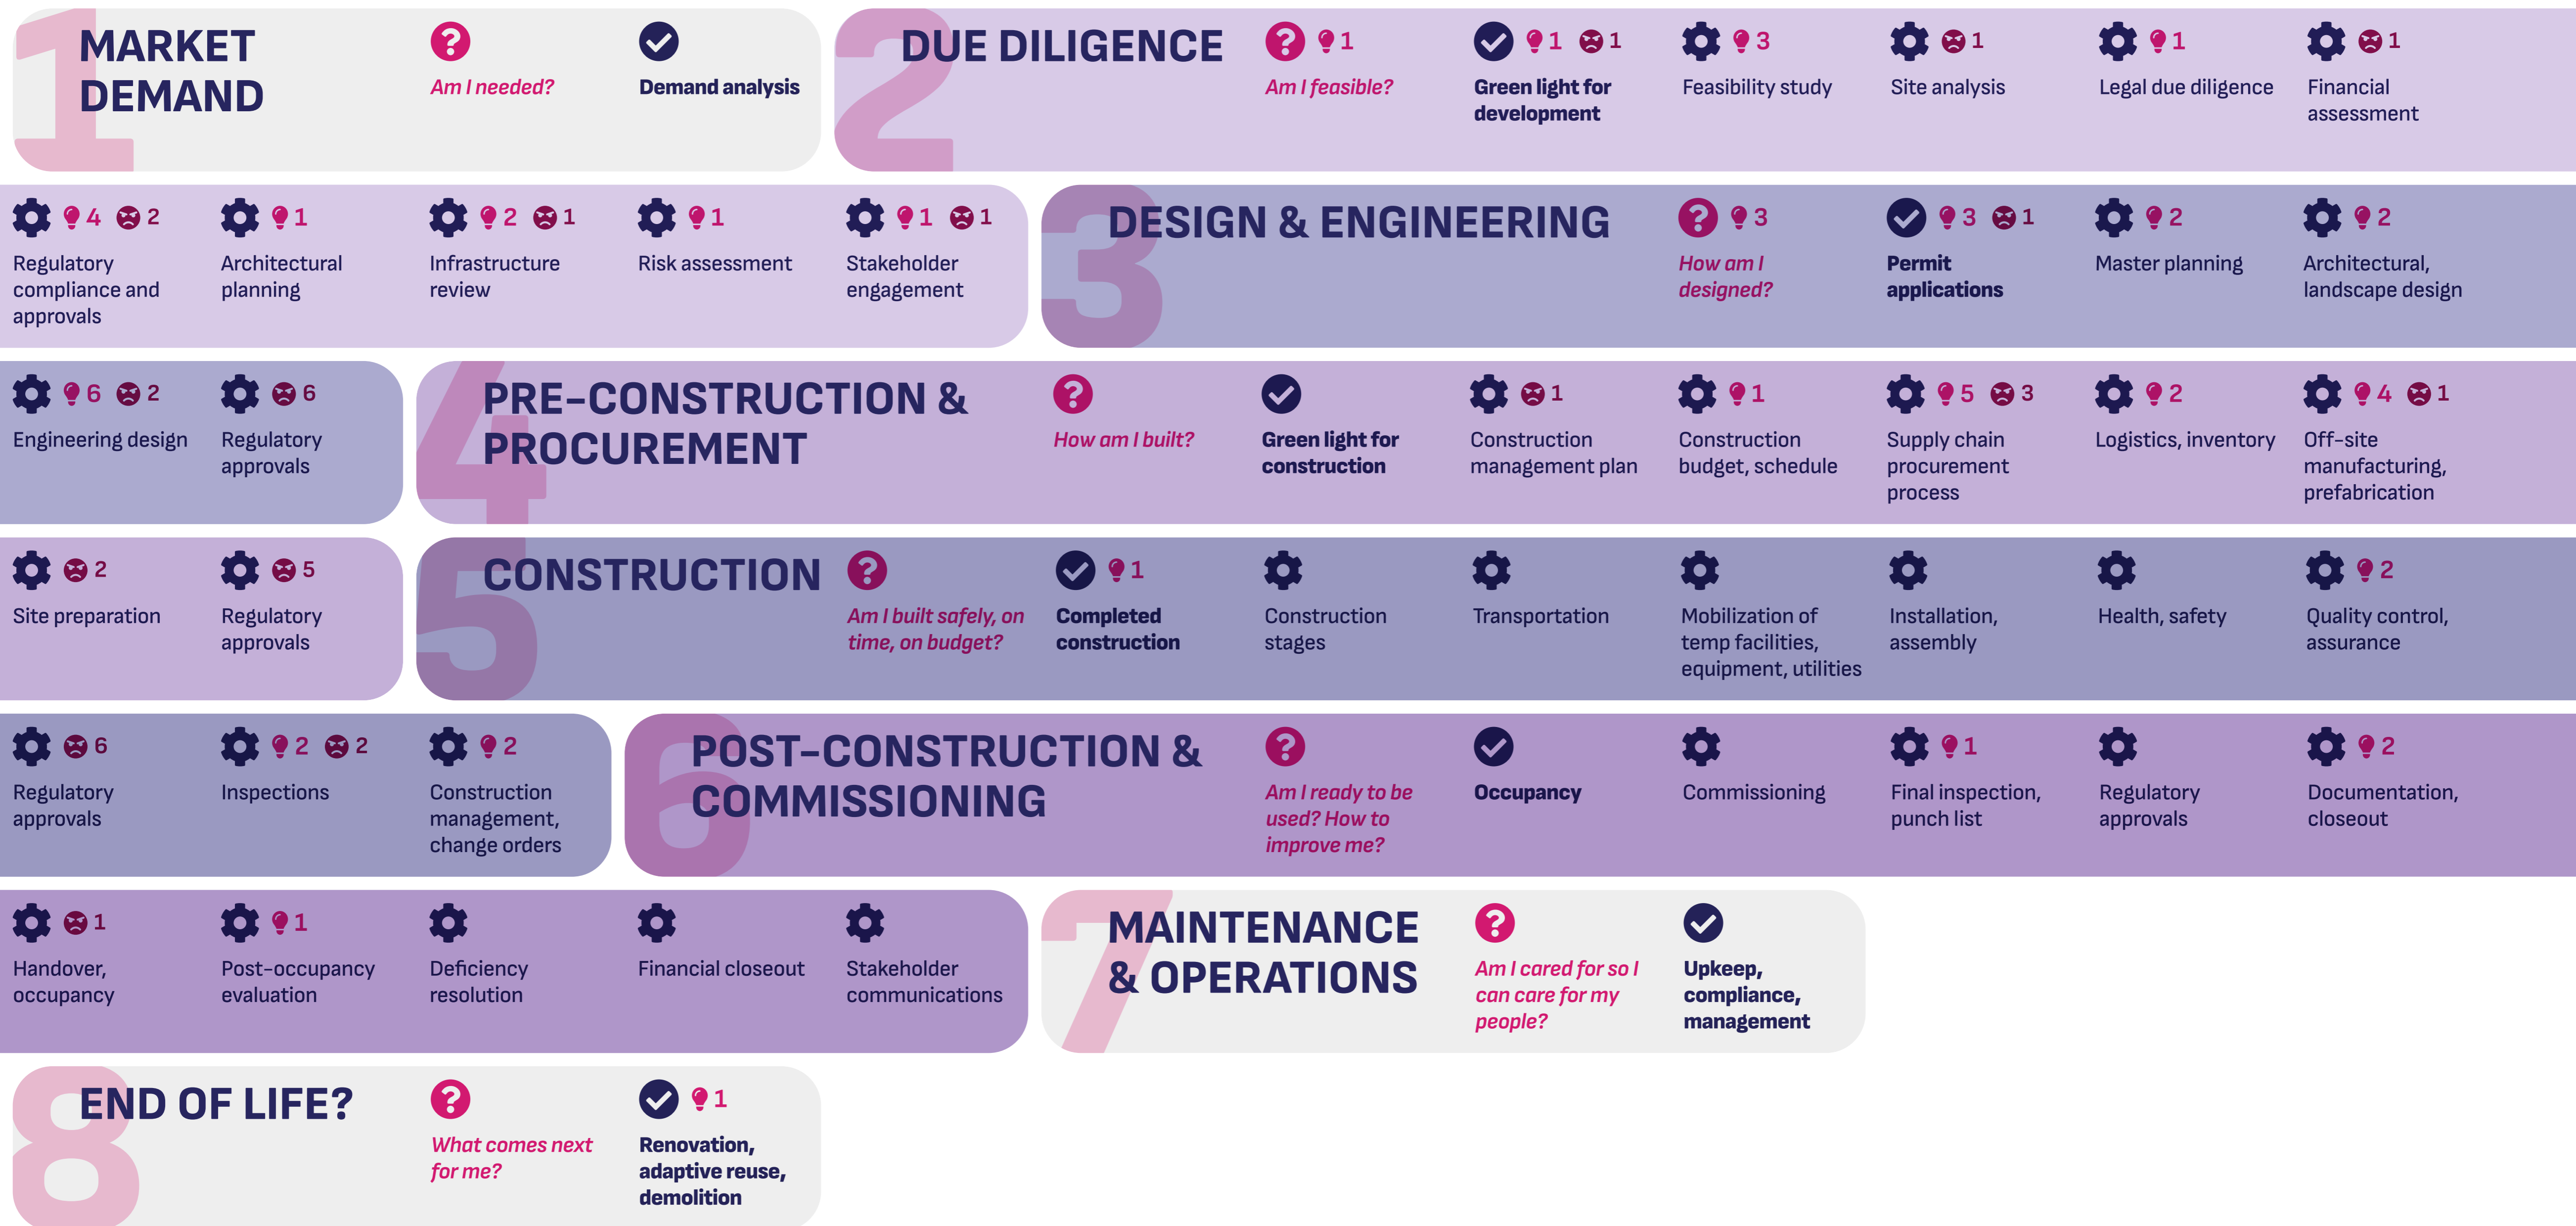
1 MARKET DEMAND

Am I needed?

Demand analysis

2 DUE DILIGENCE

Am I feasible? 1

Green light for development 1 1

Feasibility study 3

Site analysis 1

Legal due diligence 1

Financial assessment 1

Regulatory compliance and approvals 4 2

Architectural planning 1

Infrastructure review 2 1

Risk assessment 1

Stakeholder engagement 1 1

3 DESIGN & ENGINEERING

How am I designed? 3

Permit applications 3 1

Master planning 2

Architectural, landscape design 2

Engineering design 6 2

Regulatory approvals 6

4 PRE-CONSTRUCTION & PROCUREMENT

How am I built?

Green light for construction

Construction management plan 1

Construction budget, schedule 1

Supply chain procurement process 5 3

Logistics, inventory 2

Off-site manufacturing, prefabrication 4 1

Site preparation 2

Regulatory approvals 5

5 CONSTRUCTION

Am I built safely, on time, on budget?

Completed construction 1

Construction stages

Transportation

Mobilization of temp facilities, equipment, utilities

Installation, assembly

Health, safety

Quality control, assurance 2

Regulatory approvals 6

Inspections 2 2

Construction management, change orders 2

6 POST-CONSTRUCTION & COMMISSIONING

Am I ready to be used? How to improve me?

Occupancy

Commissioning

Final inspection, punch list 1

Regulatory approvals

Documentation, closeout 2

Handover, occupancy 1

Post-occupancy evaluation 1

Deficiency resolution

Financial closeout

Stakeholder communications

7 MAINTENANCE & OPERATIONS

Am I cared for so I can care for my people?

Upkeep, compliance, management

8 END OF LIFE?

What comes next for me?

Renovation, adaptive reuse, demolition 1